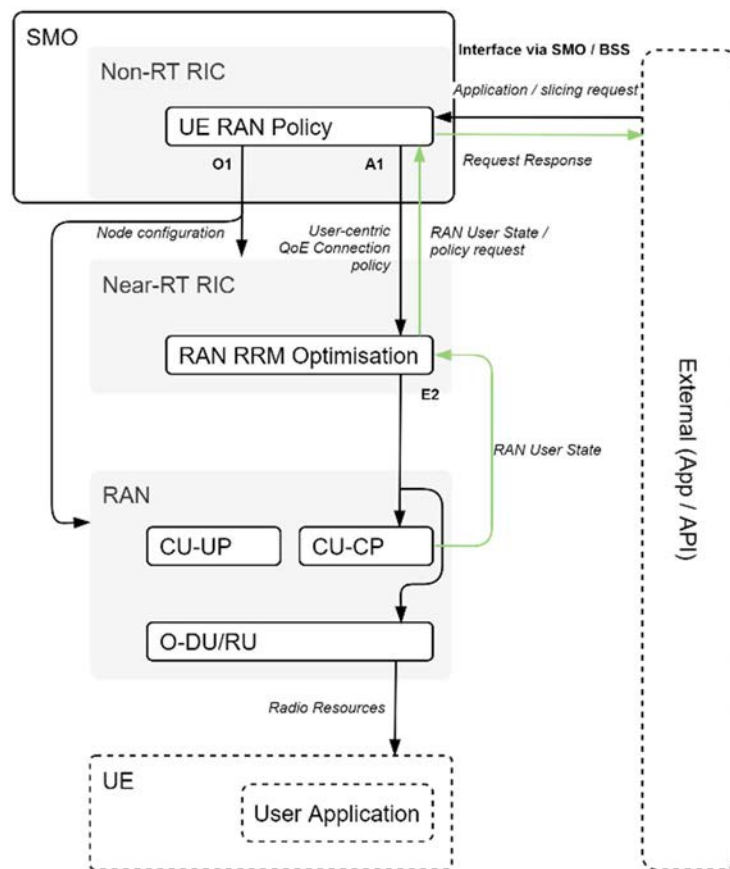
SMO

Interface via SMO / BSS

Non-RT RIC

Application / slicing request

UE RAN Policy

O1

A1

Request Response

Node configuration

User-centric QoE Connection policy

RAN User State / policy request

Near-RT RIC

RAN RRM Optimisation

E2

RAN User State

External (App / API)

RAN

CU-UP

CU-CP

O-DU/RU

Radio Resources

UE

User Application